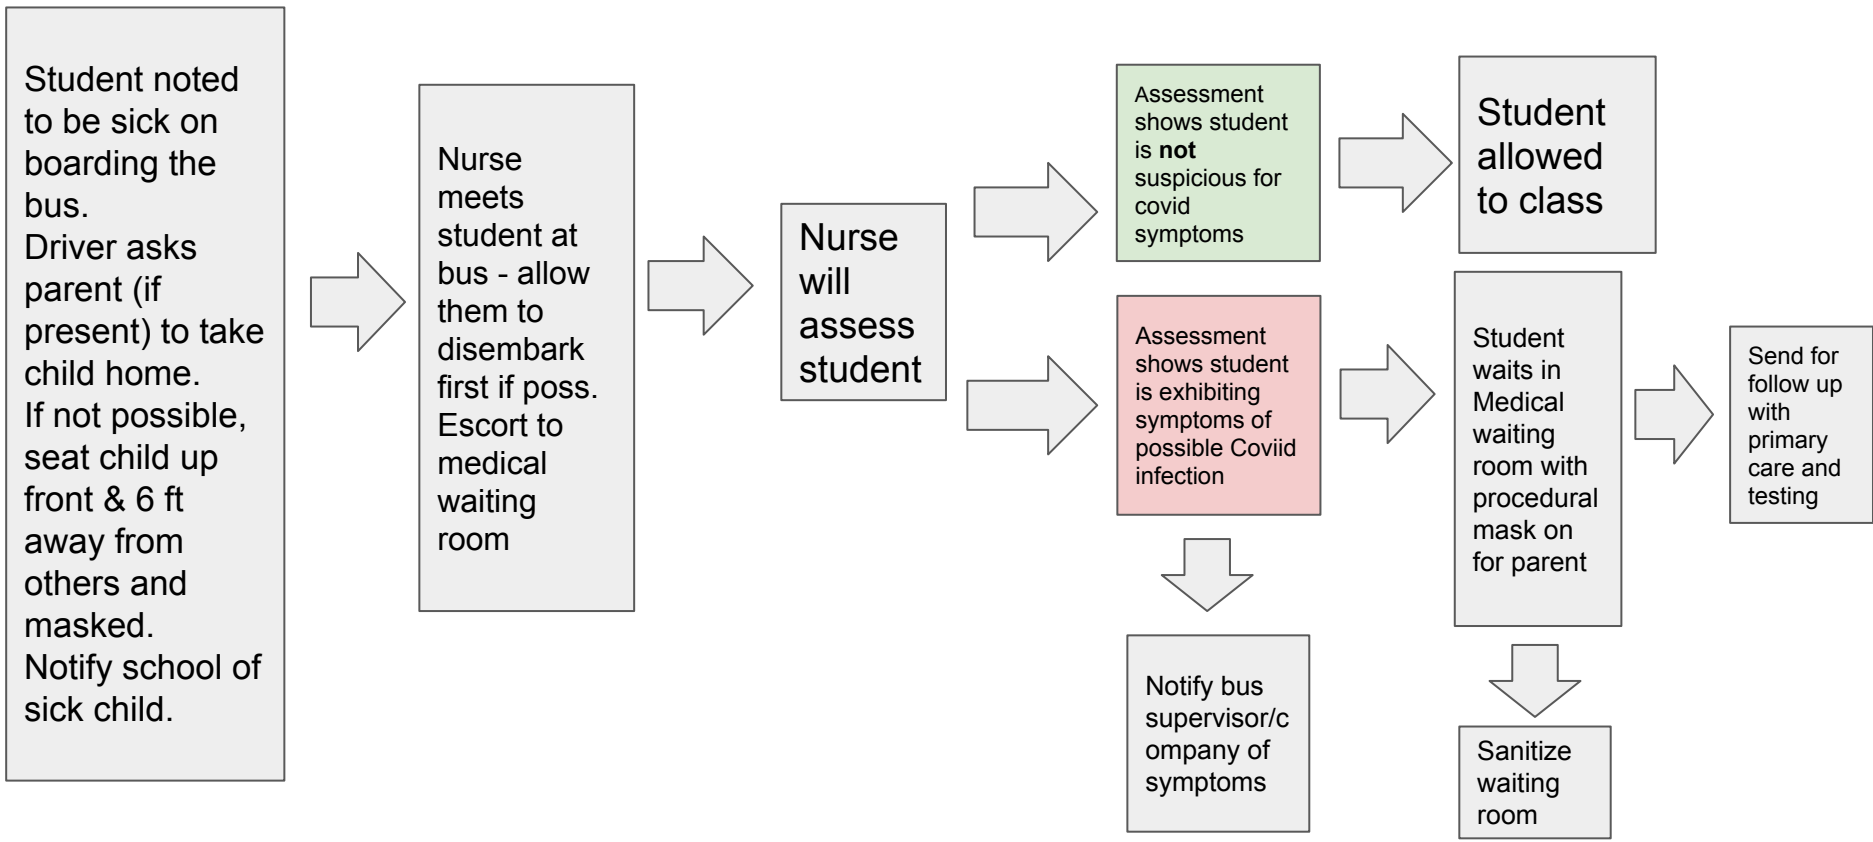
Student noted to be sick on boarding the bus.
Driver asks parent (if present) to take child home.
If not possible, seat child up front & 6 ft away from others and masked.
Notify school of sick child.

Nurse meets student at bus - allow them to disembark first if poss. Escort to medical waiting room

Nurse will assess student

Assessment shows student is **not** suspicious for covid symptoms

Student allowed to class

Assessment shows student is exhibiting symptoms of possible Coviid infection

Notify bus supervisor/company of symptoms

Student waits in Medical waiting room with procedural mask on for parent

Send for follow up with primary care and testing

Sanitize waiting room